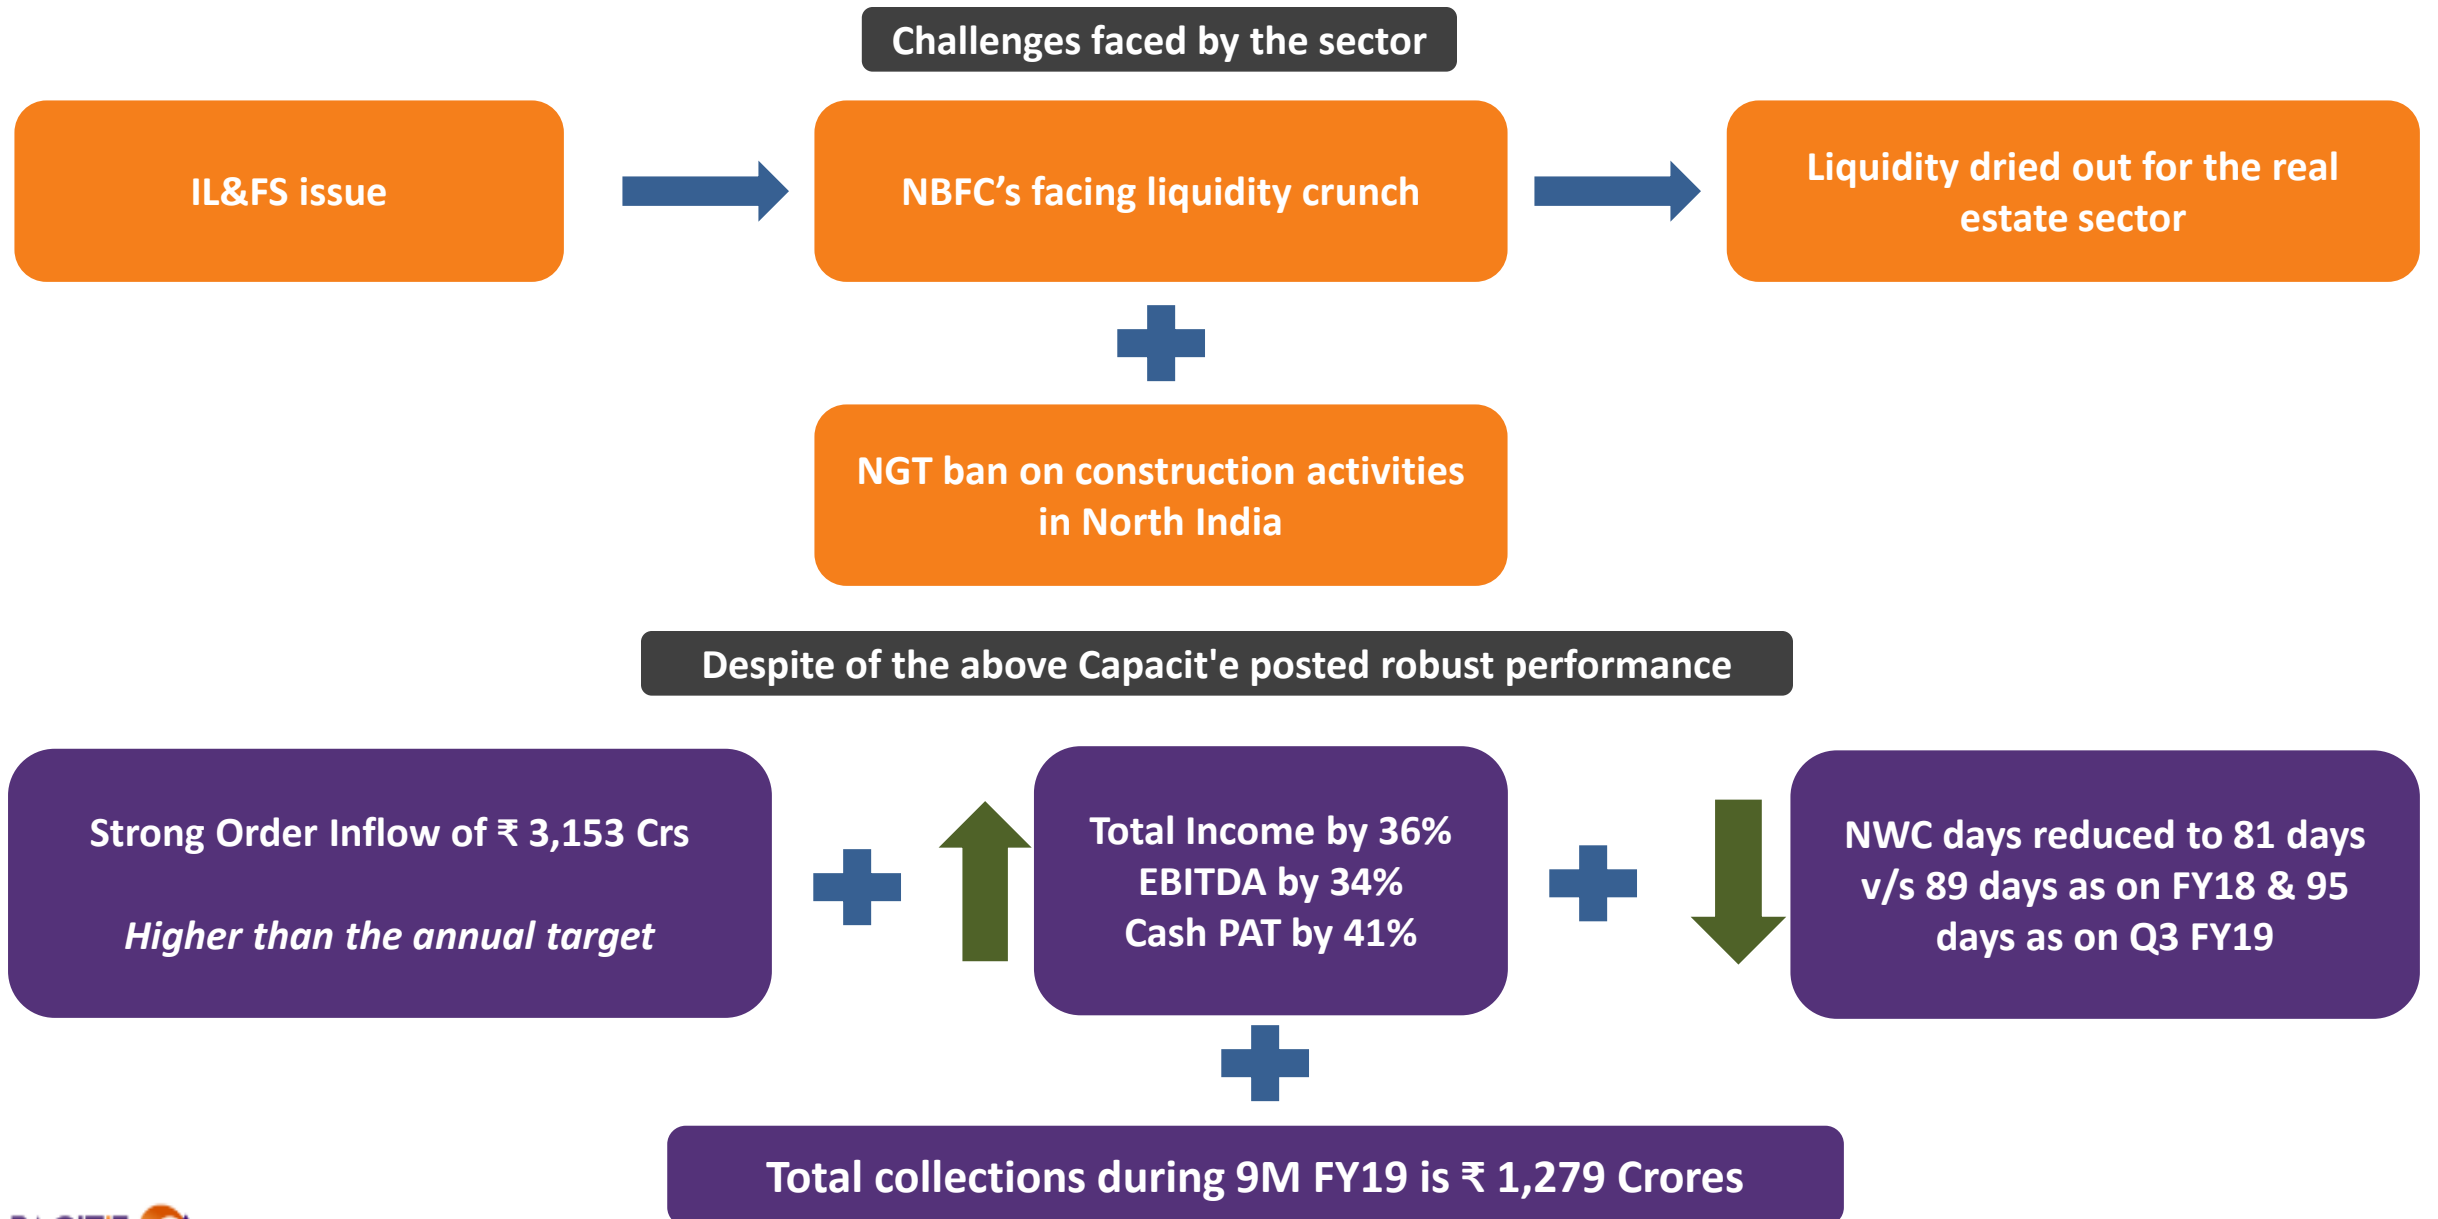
Challenges faced by the sector

IL&FS issue

NBFC's facing liquidity crunch

Liquidity dried out for the real estate sector

NGT ban on construction activities in North India

Despite of the above Capacit'e posted robust performance

Strong Order Inflow of ₹ 3,153 Crs

*Higher than the annual target*

Total Income by 36%
EBITDA by 34%
Cash PAT by 41%

NWC days reduced to 81 days v/s 89 days as on FY18 & 95 days as on Q3 FY19

Total collections during 9M FY19 is ₹ 1,279 Crores